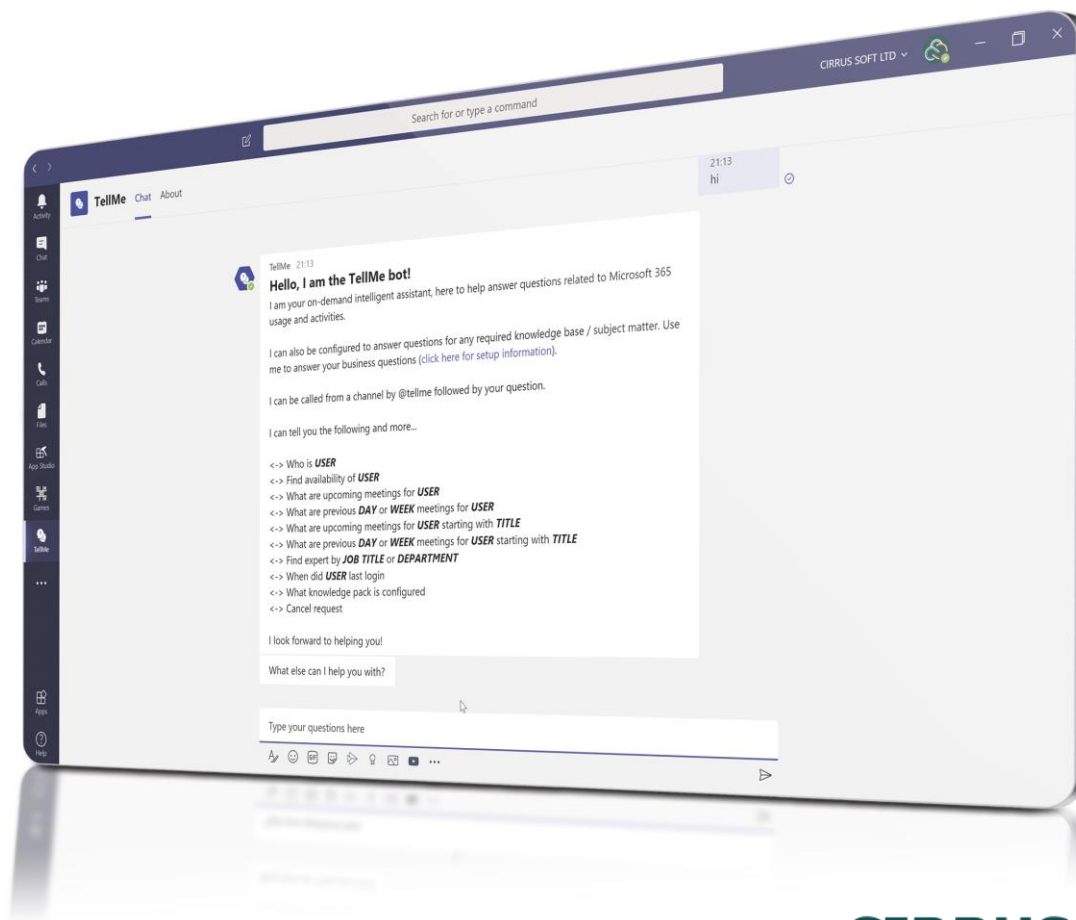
Search for or type a command

CIRRUS SOFT LTD

Activity
Chat
Teams
Calendar
Calls
Files
App Studio
Games
TellMe
...
Apps
Help

TellMe Chat About

21:13
hi

TellMe 21:13
**Hello, I am the TellMe bot!**
I am your on-demand intelligent assistant, here to help answer questions related to Microsoft 365 usage and activities.

I can also be configured to answer questions for any required knowledge base / subject matter. Use me to answer your business questions (click here for setup information).

I can be called from a channel by @tellme followed by your question.

I can tell you the following and more...

<-> Who is ***USER***
<-> Find availability of ***USER***
<-> What are upcoming meetings for ***USER***
<-> What are previous ***DAY*** or ***WEEK*** meetings for ***USER***
<-> What are upcoming meetings for ***USER*** starting with ***TITLE***
<-> What are previous ***DAY*** or ***WEEK*** meetings for ***USER*** starting with ***TITLE***
<-> Find expert by ***JOB TITLE*** or ***DEPARTMENT***
<-> When did ***USER*** last login
<-> What knowledge pack is configured
<-> Cancel request

I look forward to helping you!

What else can I help you with?

Type your questions here